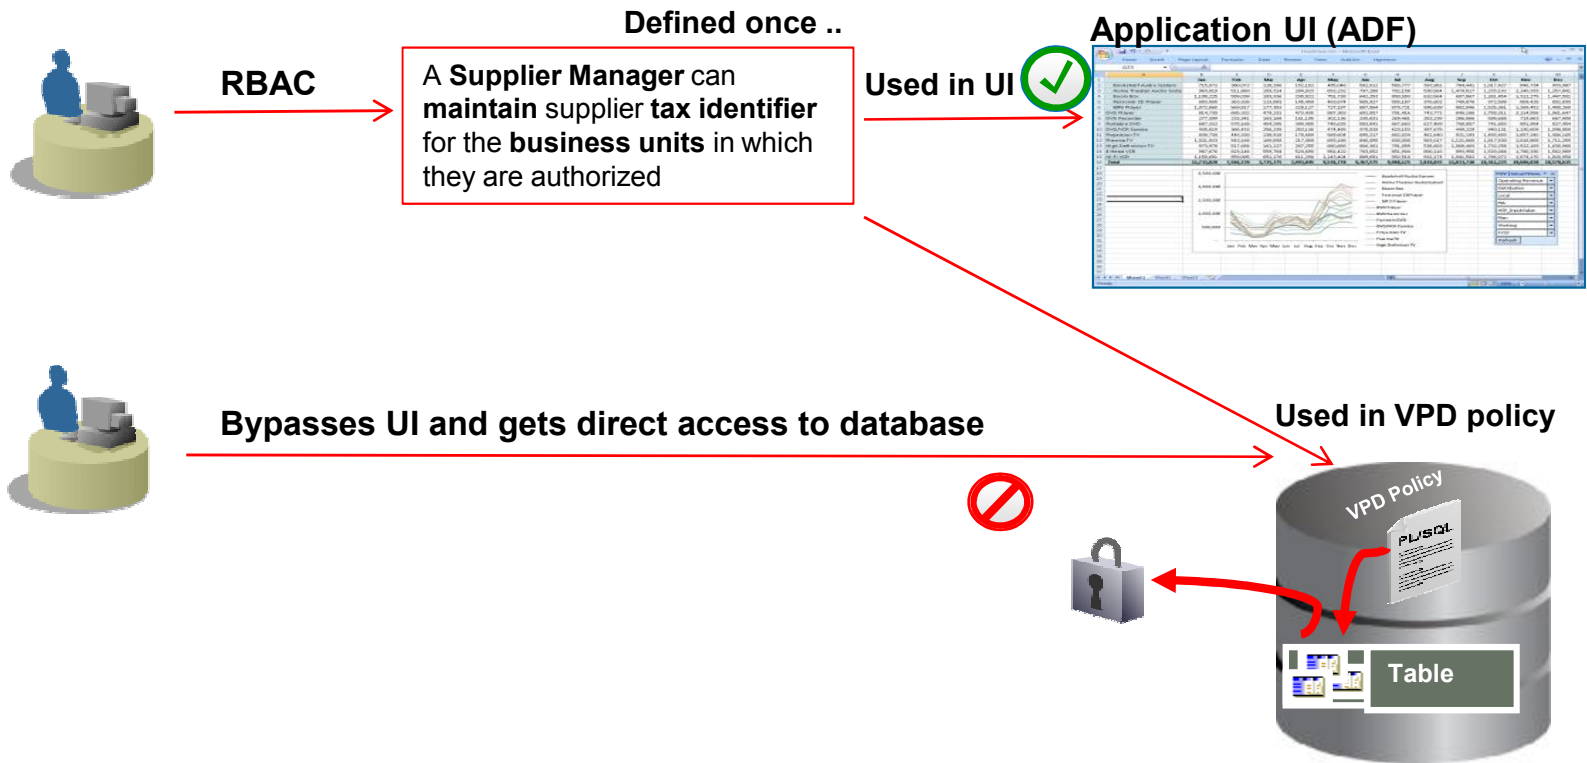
Defined once ..

RBAC

A **Supplier Manager** can **maintain** supplier **tax identifier** for the **business units** in which they are authorized

Used in UI

Application UI (ADF)

Bypasses UI and gets direct access to database

Used in VPD policy

VPD Policy

PL/SQL

Table